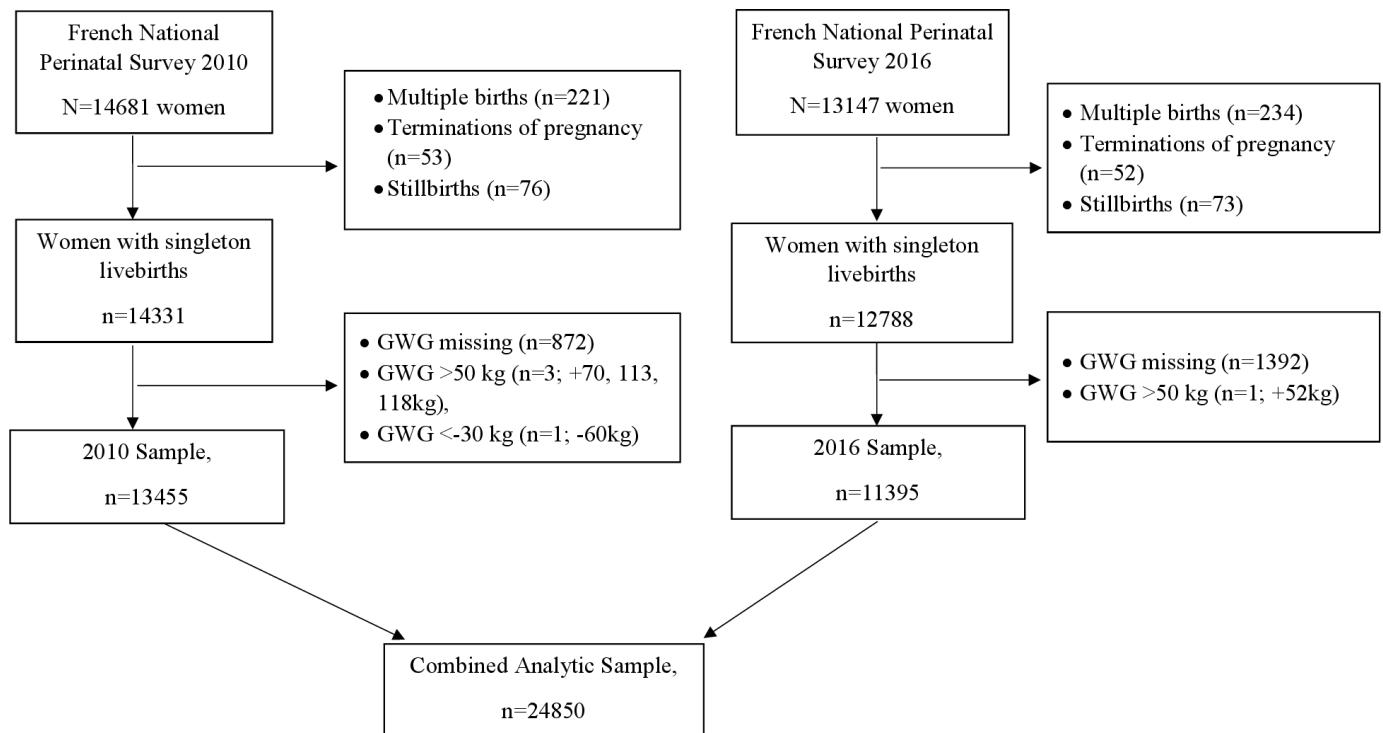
French National Perinatal Survey 2010

N=14681 women

• Multiple births (n=221)
• Terminations of pregnancy (n=53)
• Stillbirths (n=76)

Women with singleton livebirths

n=14331

• GWG missing (n=872)
• GWG >50 kg (n=3; +70, 113, 118kg),
• GWG <-30 kg (n=1; -60kg)

2010 Sample,

n=13455

French National Perinatal Survey 2016

N=13147 women

• Multiple births (n=234)
• Terminations of pregnancy (n=52)
• Stillbirths (n=73)

Women with singleton livebirths

n=12788

• GWG missing (n=1392)
• GWG >50 kg (n=1; +52kg)

2016 Sample,

n=11395

Combined Analytic Sample,

n=24850